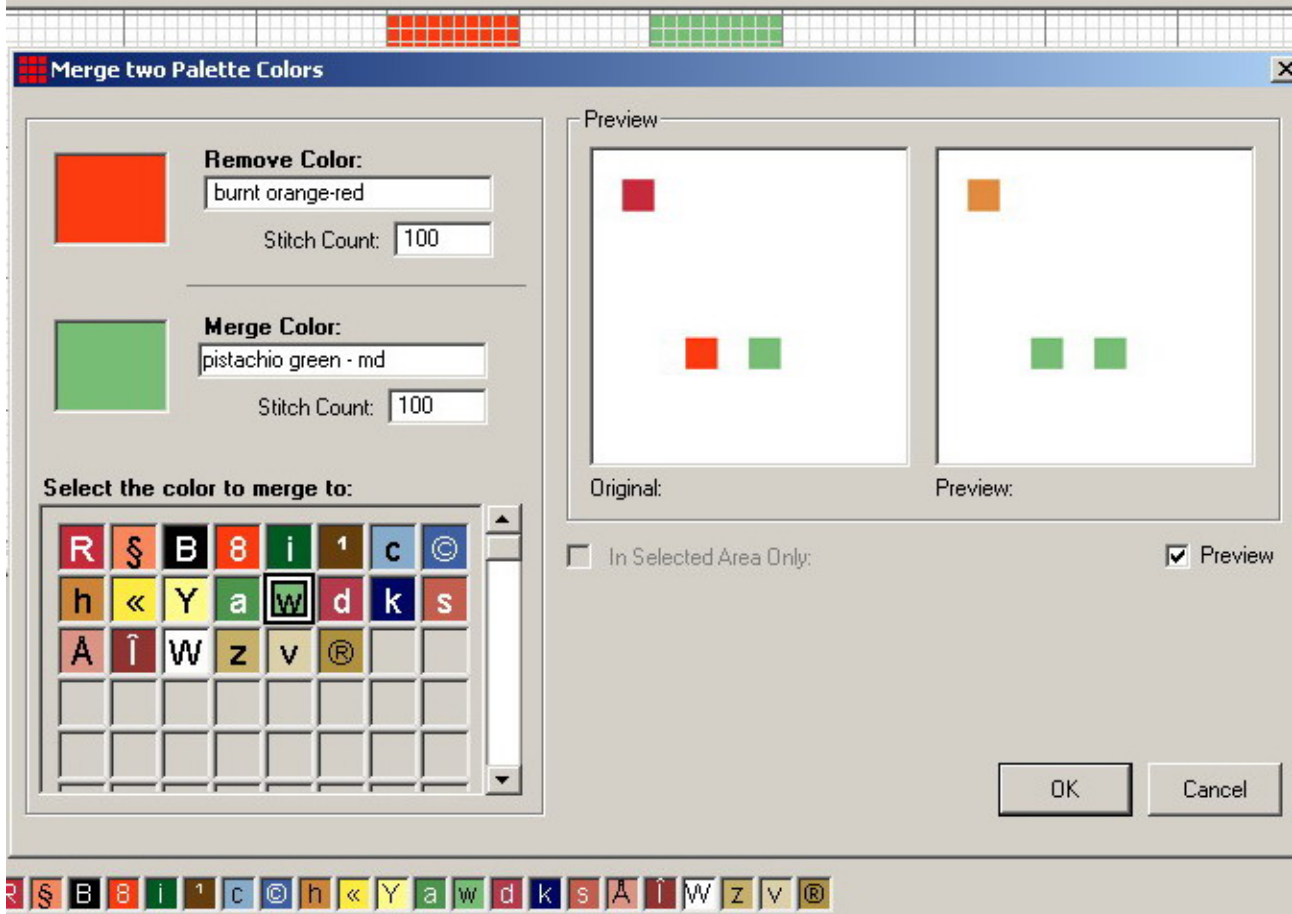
Merge two Palette Colors

Remove Color:
burnt orange-red
Stitch Count: 100

Merge Color:
pistachio green - md
Stitch Count: 100

Select the color to merge to:

| R | § | B | 8 | i | ¹ | c | © |
|---|---|---|---|---|---|---|---|
| h | « | Y | a | w | d | k | s |
| Å | Î | W | z | v | ® | | |

Preview

Original:

Preview:

In Selected Area Only:

Preview

OK

Cancel

R § B 8 i ¹ c © h « Y a w d k s Å Î W z v ®